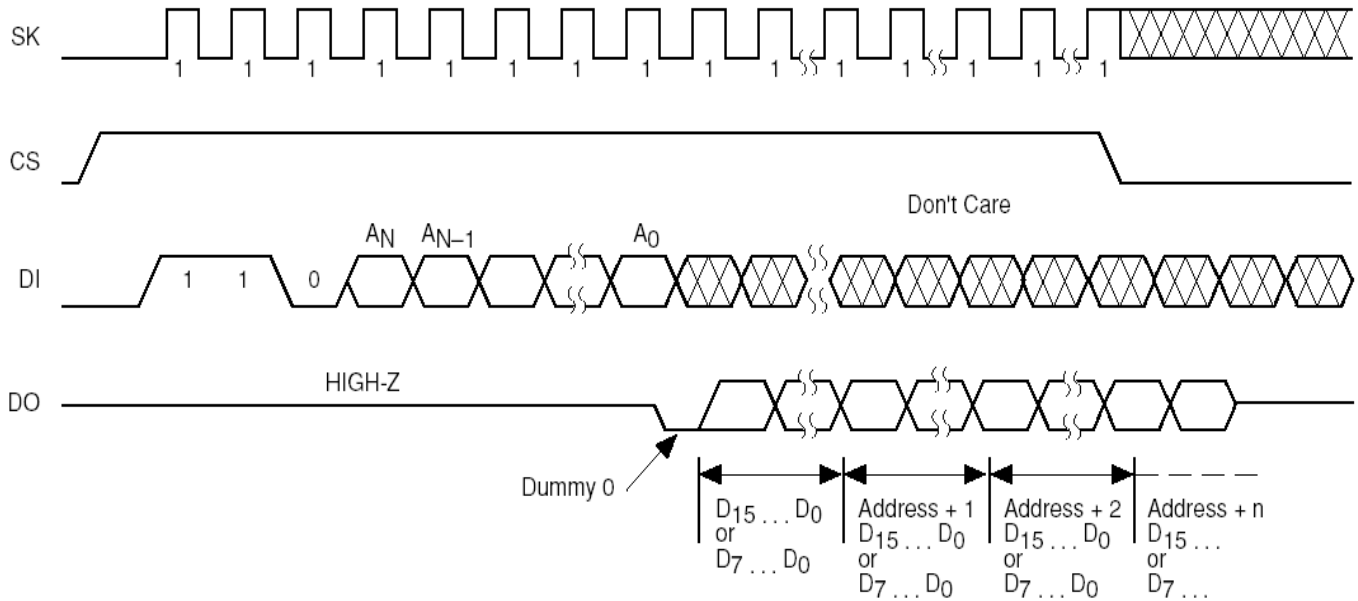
SK

1 1 1 1 1 1 1 1 1 1 1 1 1 1

CS

Don't Care

DI

1 1 0 $A_N$ $A_{N-1}$ $A_0$

DO

HIGH-Z

Dummy 0

$D_{15} \ldots D_0$ or $D_7 \ldots D_0$

Address + 1 $D_{15} \ldots D_0$ or $D_7 \ldots D_0$

Address + 2 $D_{15} \ldots D_0$ or $D_7 \ldots D_0$

Address + n $D_{15} \ldots$ or $D_7 \ldots$